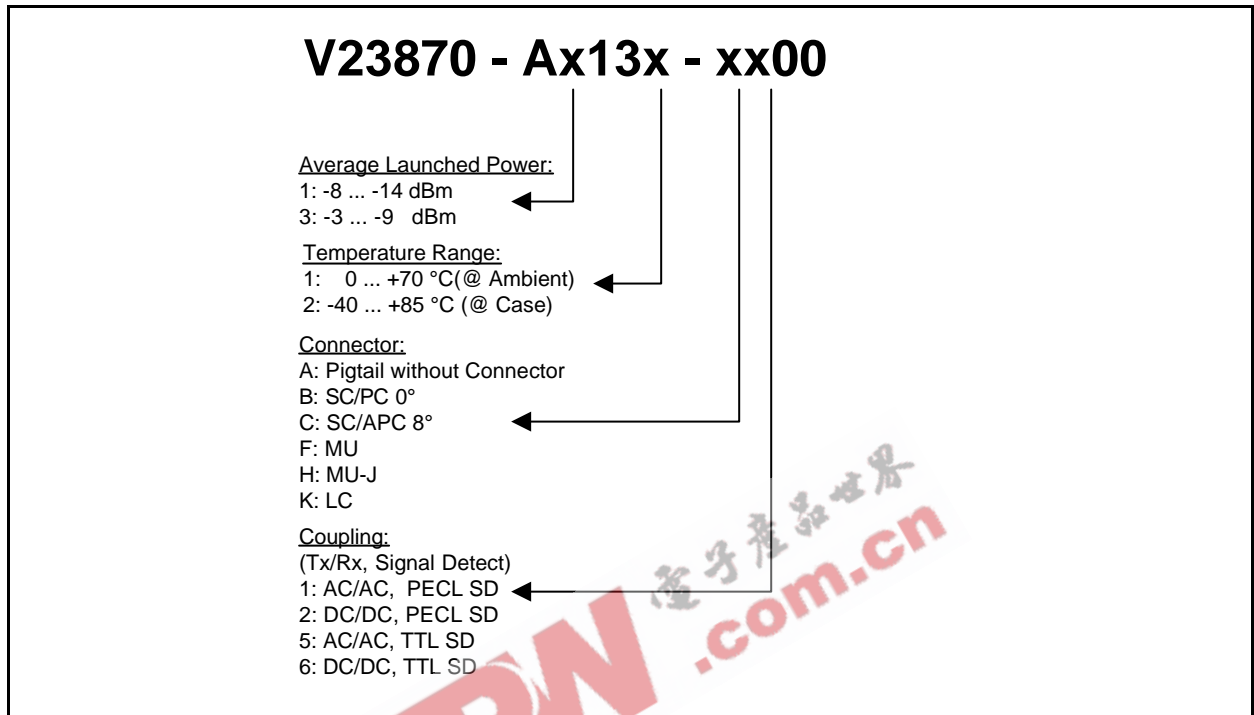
V23870 - Ax13x - xx00

Average Launched Power:
1: -8 ... -14 dBm
3: -3 ... -9 dBm

Temperature Range:
1: 0 ... +70 °C(@ Ambient)
2: -40 ... +85 °C (@ Case)

Connector:
A: Pigtail without Connector
B: SC/PC 0°
C: SC/APC 8°
F: MU
H: MU-J
K: LC

Coupling:
(Tx/Rx, Signal Detect)
1: AC/AC, PECL SD
2: DC/DC, PECL SD
5: AC/AC, TTL SD
6: DC/DC, TTL SD

电子产品世界
.com.cn